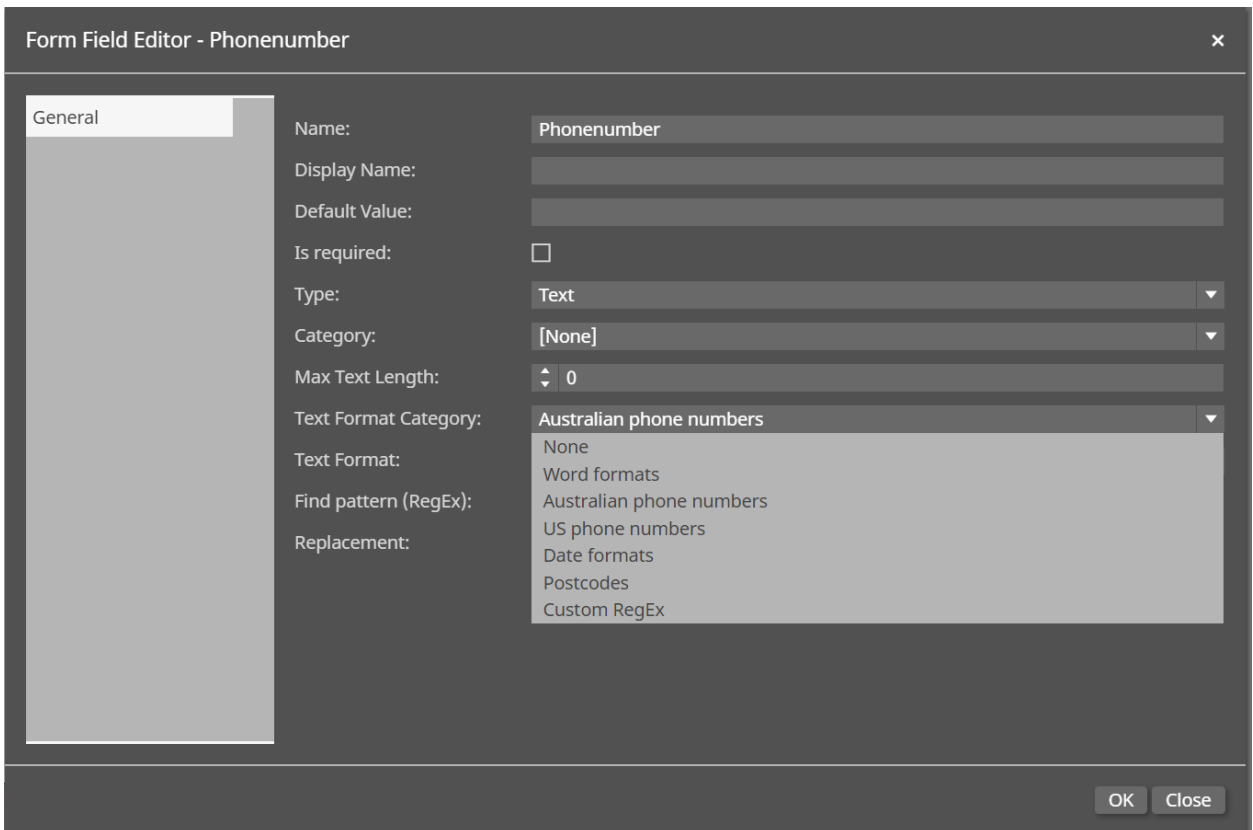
Form Field Editor - Phonenumber
×

General

Name: Phonenumber
Display Name:
Default Value:
Is required:
Type: Text
Category: [None]
Max Text Length: 0
Text Format Category: Australian phone numbers
Text Format:
Find pattern (RegEx):
Replacement:

None
Word formats
Australian phone numbers
US phone numbers
Date formats
Postcodes
Custom RegEx

OK Close